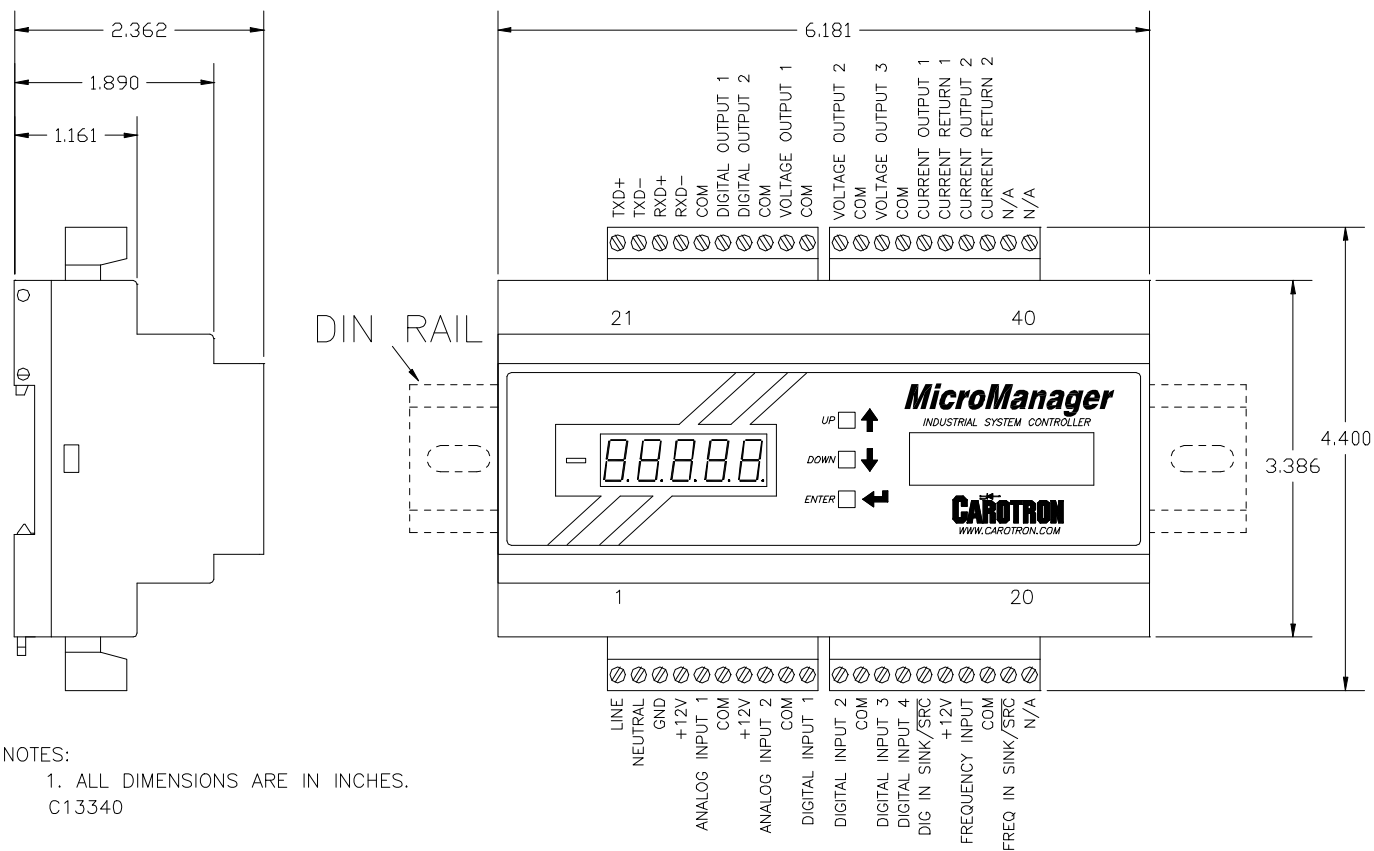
2.362
1.890
1.161

6.181

TXD+
TXD-
RXD+
RXD-
COM
DIGITAL OUTPUT 1
DIGITAL OUTPUT 2
COM
VOLTAGE OUTPUT 1
COM

VOLTAGE OUTPUT 2
COM
VOLTAGE OUTPUT 3
COM
CURRENT OUTPUT 1
CURRENT RETURN 1
CURRENT OUTPUT 2
CURRENT RETURN 2
N/A
N/A

21
40

DIN RAIL

8.8.8.8.8.

UP
DOWN
ENTER

MicroManager
INDUSTRIAL SYSTEM CONTROLLER

CAROTRON
WWW.CAROTRON.COM

3.386
4.400

1
20

LINE
NEUTRAL
GND
+12V
ANALOG INPUT 1
COM
+12V
ANALOG INPUT 2
COM
DIGITAL INPUT 1

DIGITAL INPUT 2
COM
DIGITAL INPUT 3
DIGITAL INPUT 4
DIG IN SINK/SRC
+12V
FREQUENCY INPUT
COM
FREQ IN SINK/SRC
N/A

NOTES:
1. ALL DIMENSIONS ARE IN INCHES.
C13340